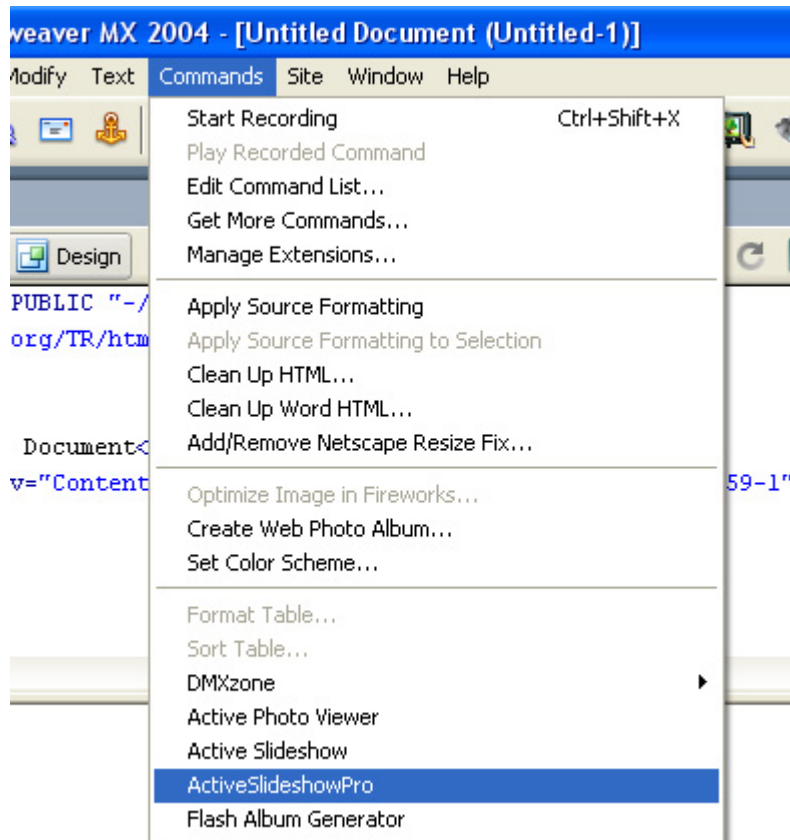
weaver MX 2004 - [Untitled Document (Untitled-1)]

Modify Text Commands Site Window Help

Design

PUBLIC "-/
org/TR/htm

Document<
v="Content

59-1"

Start Recording Ctrl+Shift+X
Play Recorded Command
Edit Command List...
Get More Commands...
Manage Extensions...

Apply Source Formatting
Apply Source Formatting to Selection
Clean Up HTML...
Clean Up Word HTML...
Add/Remove Netscape Resize Fix...

Optimize Image in Fireworks...
Create Web Photo Album...
Set Color Scheme...

Format Table...
Sort Table...
DMXzone
Active Photo Viewer
Active Slideshow
ActiveSlideshowPro
Flash Album Generator